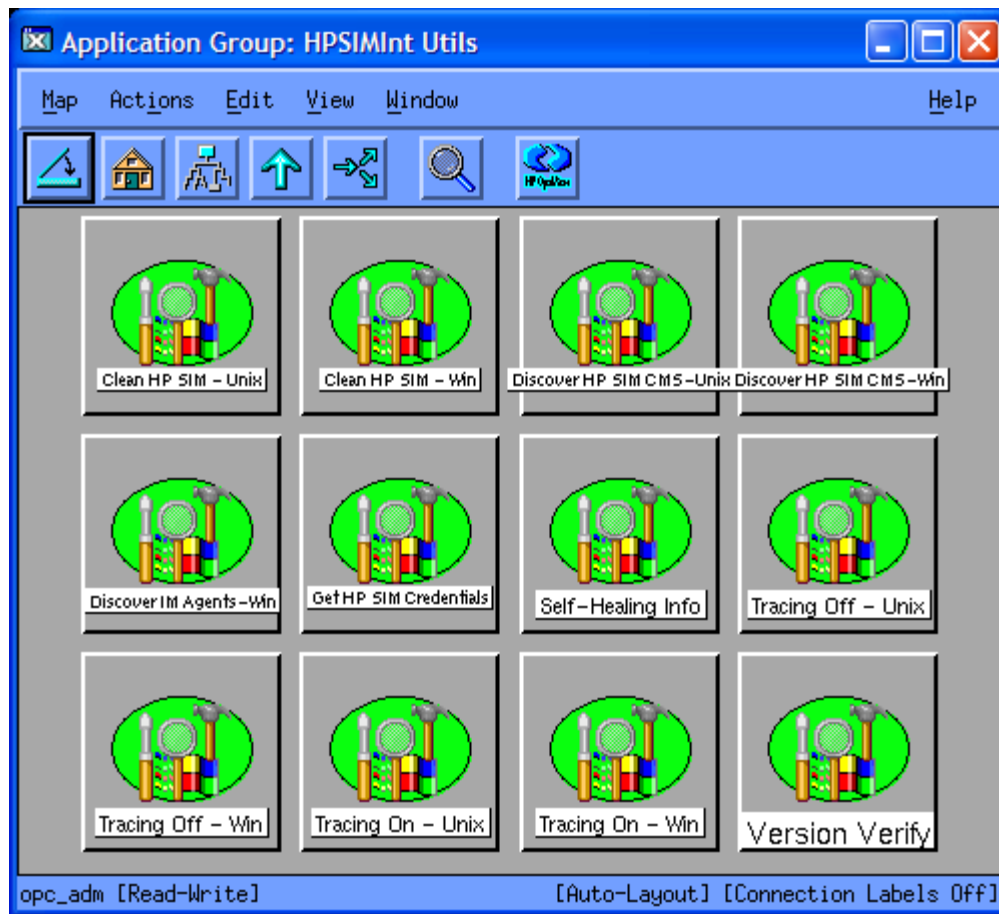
Application Group: HPSIMInt Utils

Map Actions Edit View Window Help

HP OpenView

Clean HP SIM - Unix
Clean HP SIM - Win
Discover HP SIM CMS-Unix
Discover HP SIM CMS-Win

Discover IM Agents-Win
Get HP SIM Credentials
Self-Healing Info
Tracing Off - Unix

Tracing Off - Win
Tracing On - Unix
Tracing On - Win
Version Verify

opc_adm [Read-Write]
[Auto-Layout] [Connection Labels Off]